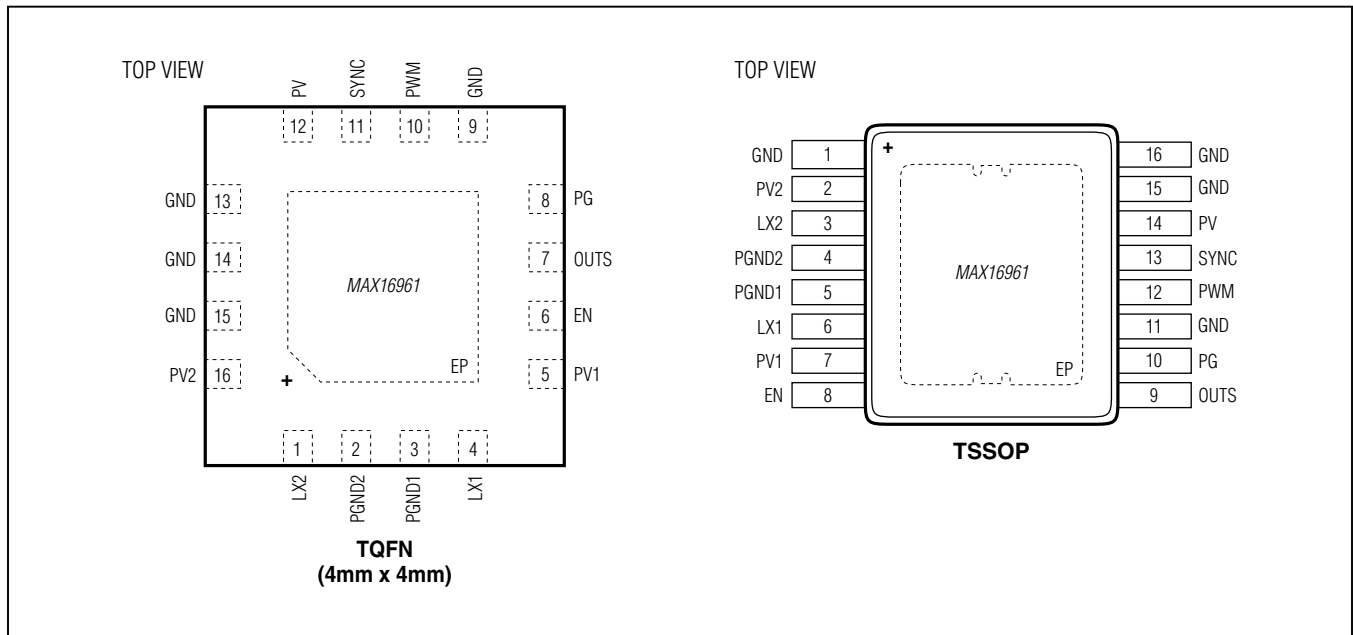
TOP VIEW

PV SYNC PWM GND
12 11 10 9

GND 13
GND 14
GND 15
PV2 16

8 PG
7 OUTS
6 EN
5 PV1

MAX16961

EP

+

1 2 3 4
LX2 PGND2 PGND1 LX1

TQFN
(4mm x 4mm)

TOP VIEW

+

| | | | |
|---|---|---|---|
| GND | 1 | 16 | GND |
| PV2 | 2 | 15 | GND |
| LX2 | 3 | 14 | PV |
| PGND2 | 4 | 13 | SYNC |
| PGND1 | 5 | 12 | PWM |
| LX1 | 6 | 11 | GND |
| PV1 | 7 | 10 | PG |
| EN | 8 | 9 | OUTS |

MAX16961

EP

TSSOP